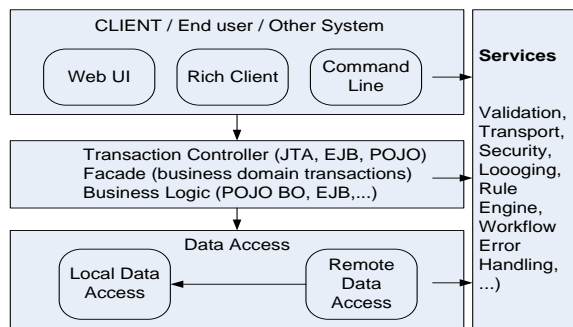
CLIENT / End user / Other System

Web UI

Rich Client

Command Line

Transaction Controller (JTA, EJB, POJO)
Facade (business domain transactions)
Business Logic (POJO BO, EJB,...)

Data Access

Local Data Access

Remote Data Access

Services

Validation, Transport, Security, Loooging, Rule Engine, Workflow Error Handling, ...)